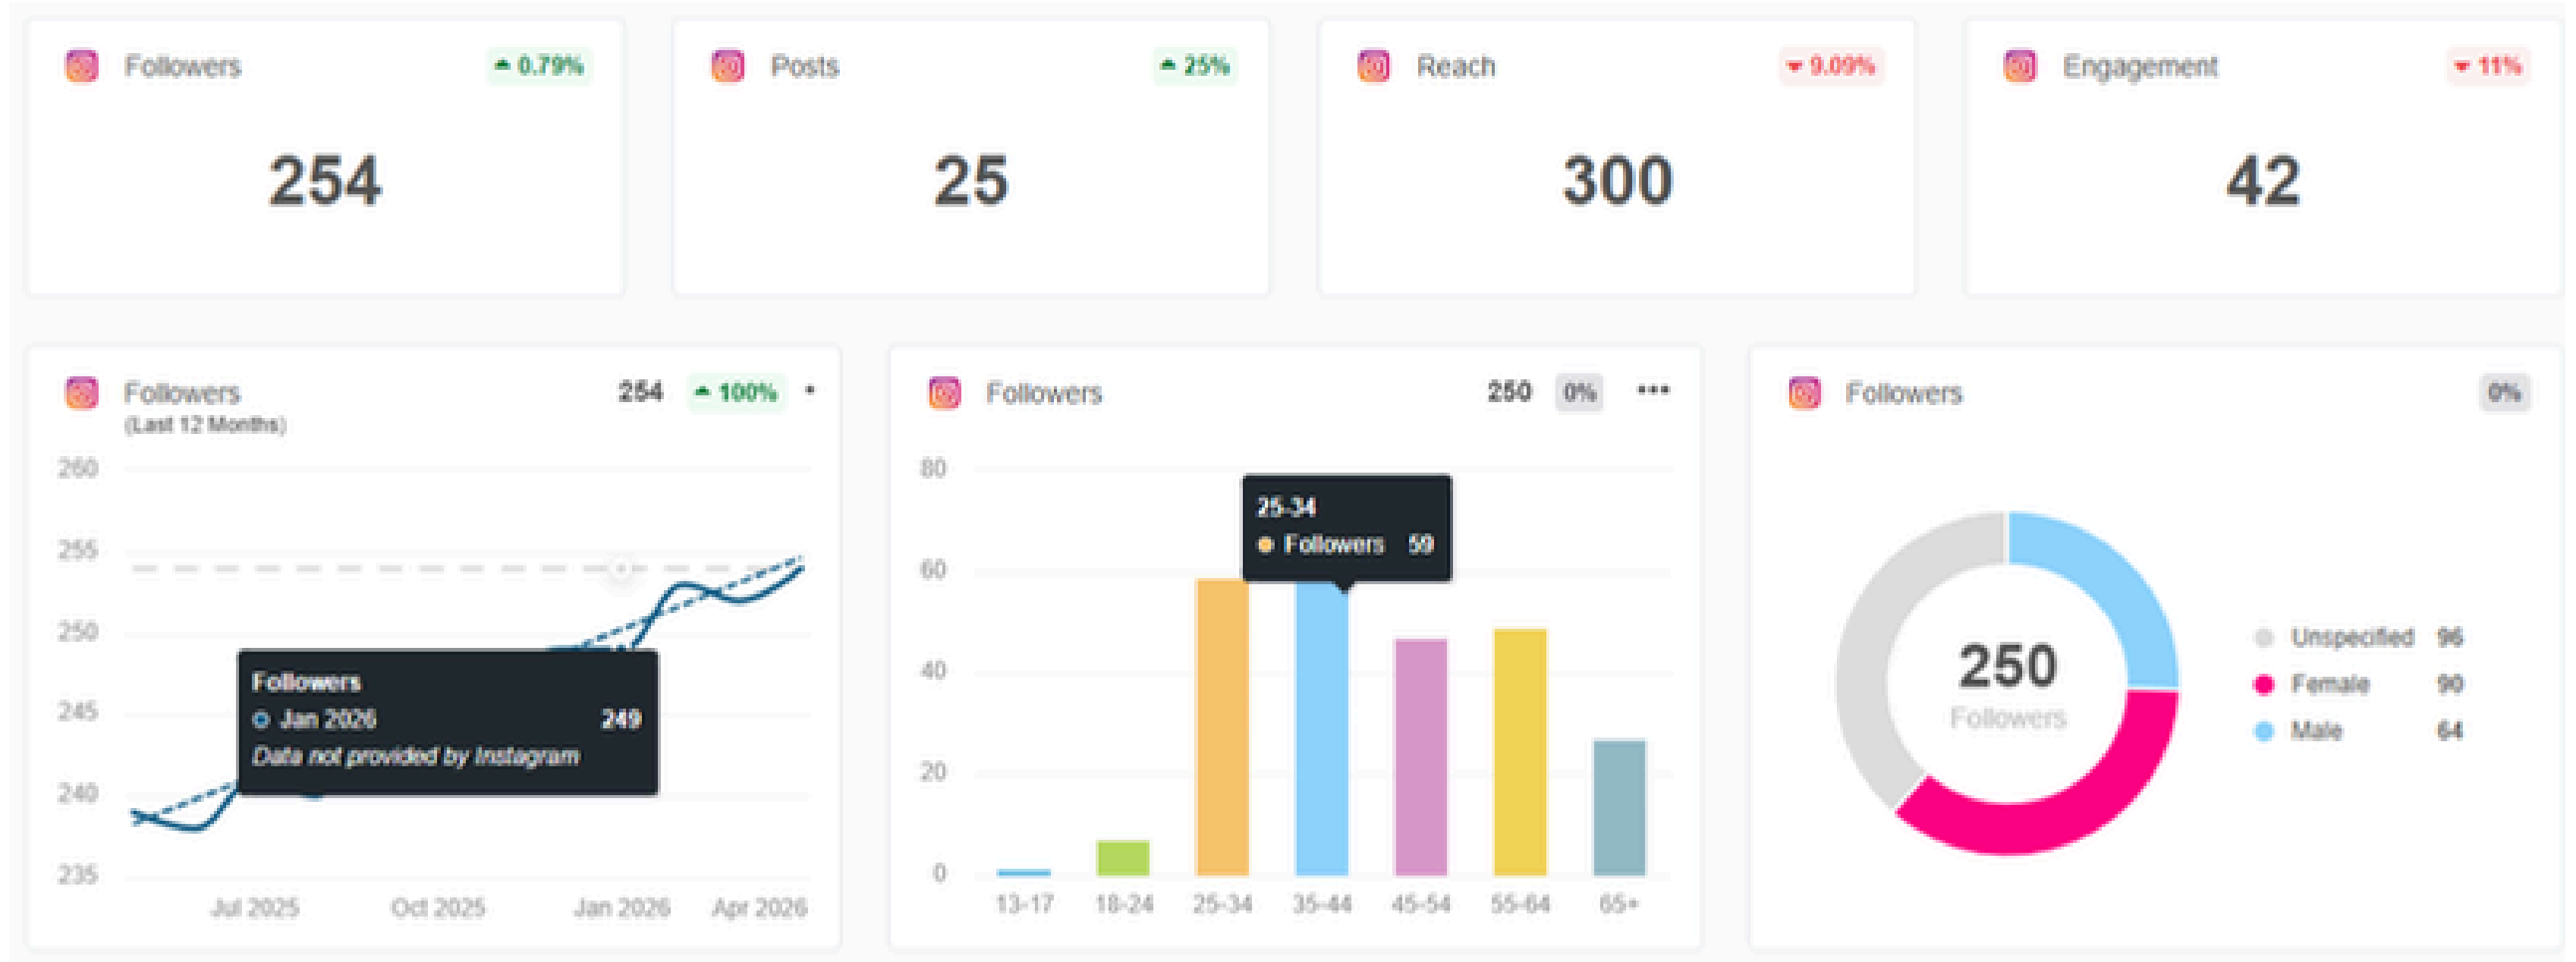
Followers ▲ 0.79%
254

Posts ▲ 25%
25

Reach ▼ 9.09%
300

Engagement ▼ 11%
42

Followers
(Last 12 Months)
254 ▲ 100%

260
255
250
245
240
235
Jul 2025 Oct 2025 Jan 2026 Apr 2026

Followers
Jan 2026 249
Data not provided by Instagram

Followers
250 0% •••

80
60
40
20
0
13-17 18-24 25-34 35-44 45-54 55-64 65+

25-34
Followers 59

Followers
0%

250
Followers

Unspecified 96
Female 90
Male 64